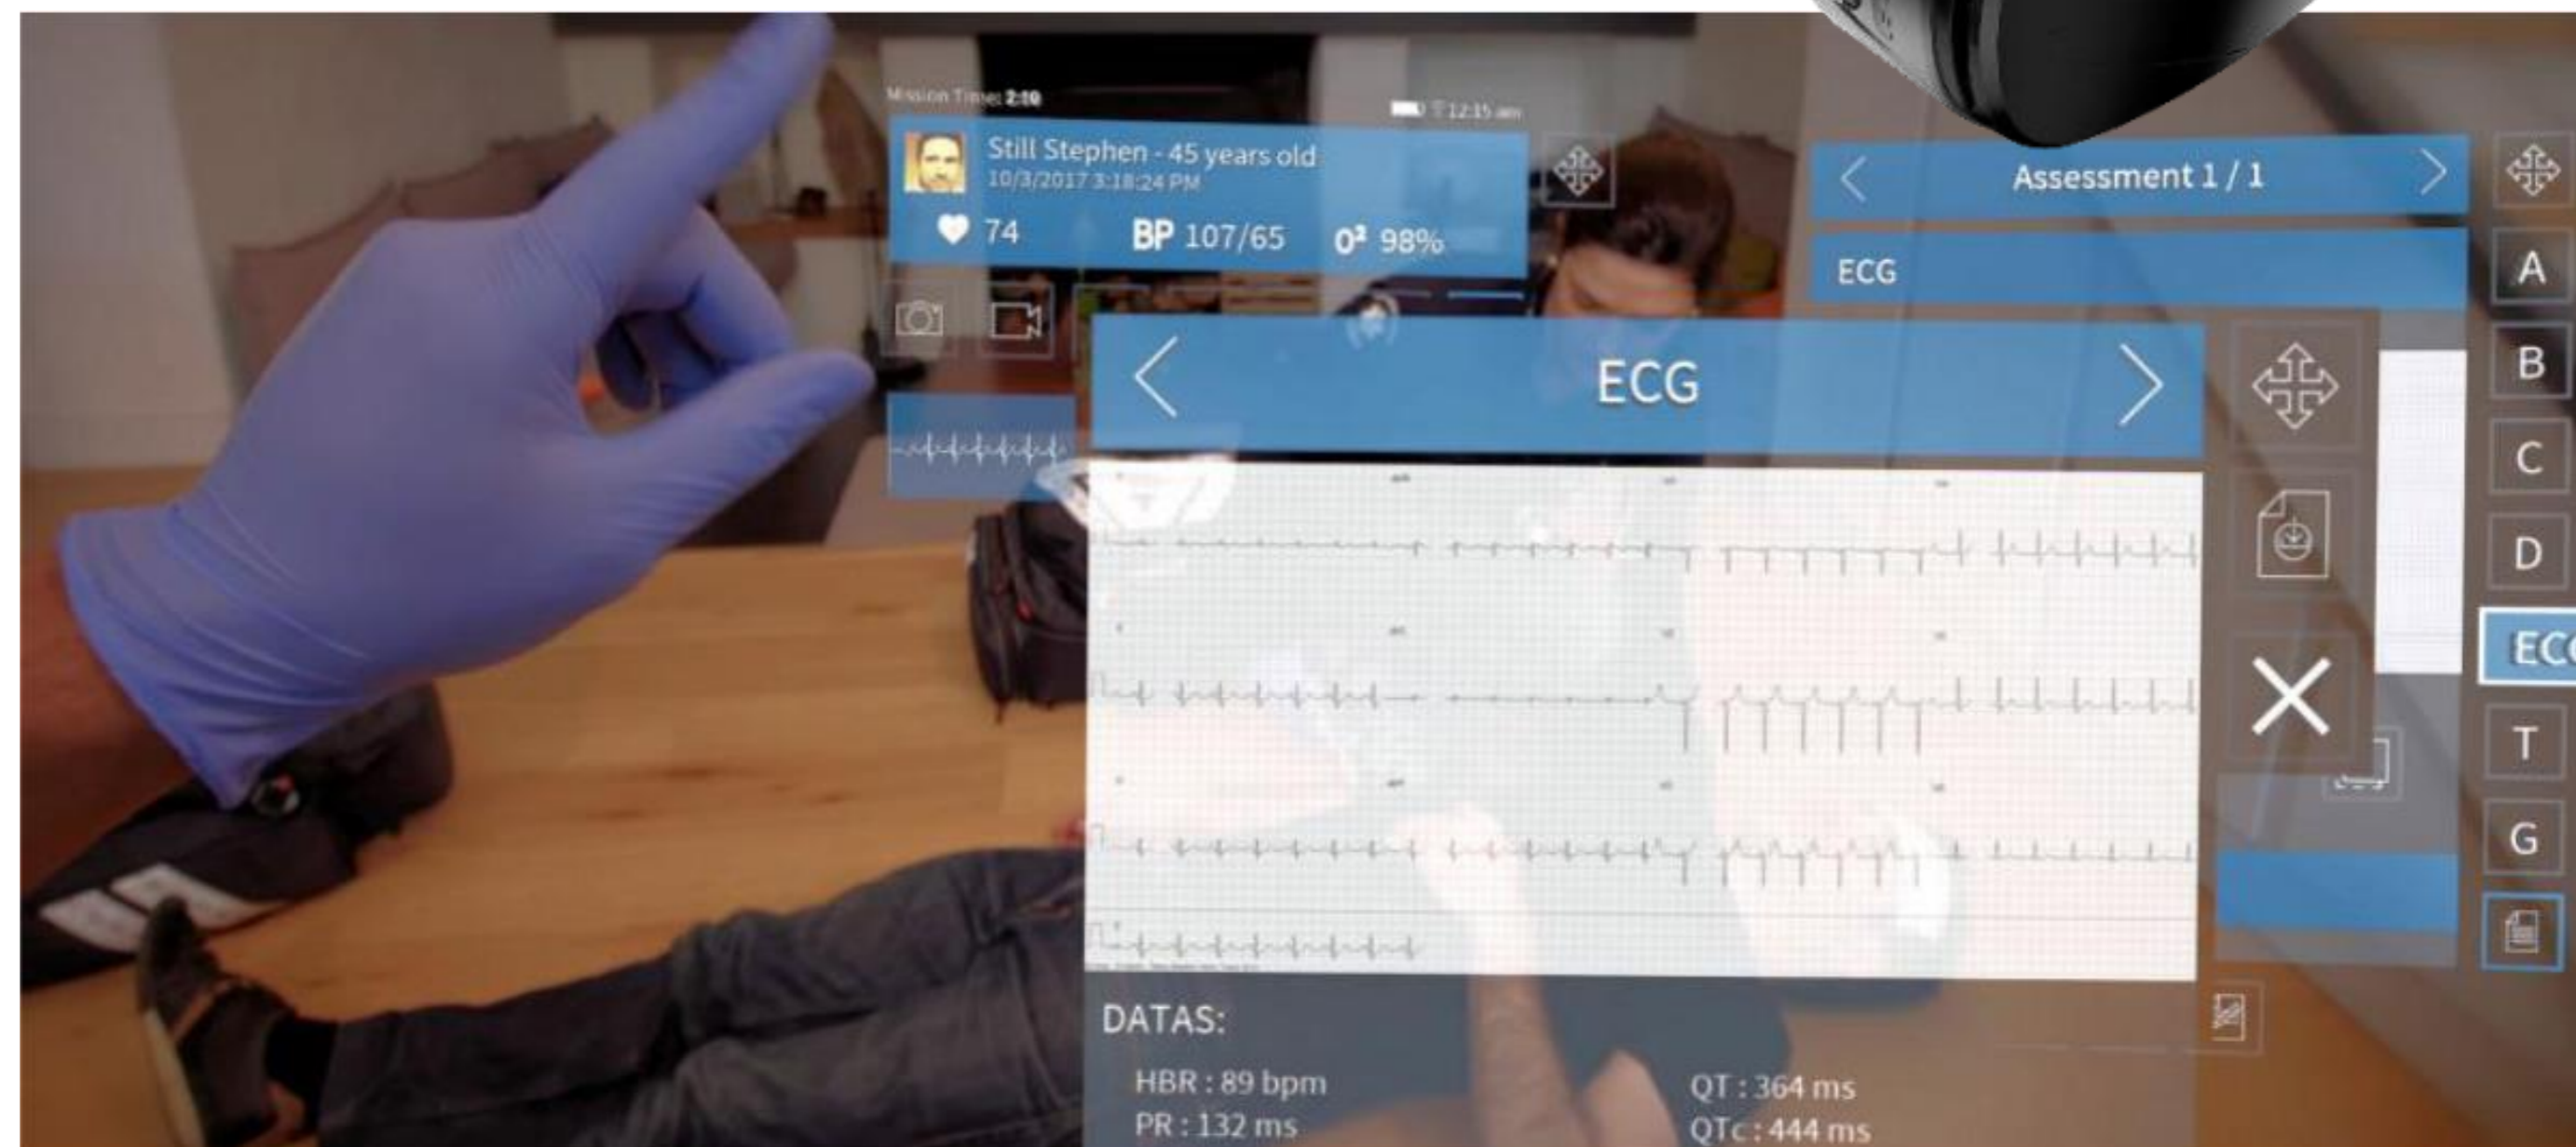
Mission Time: 2:10

12:15 am

Still Stephen - 45 years old
10/3/2017 3:18:24 PM

74 BP 107/65 $0^2$ 98%

Assessment 1 / 1

ECG

ECG

A
B
C
D
ECG
T
G

DATAS:

HBR : 89 bpm
PR : 132 ms

QT : 364 ms
QTc : 444 ms